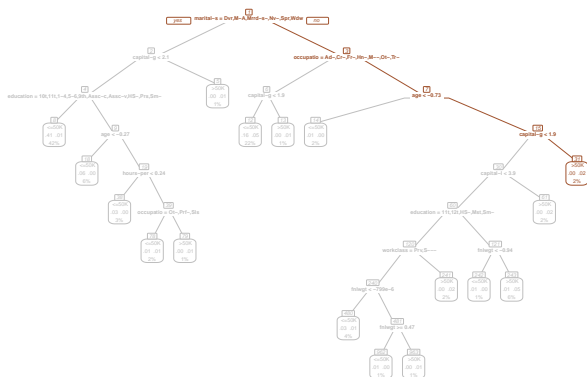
1
yes marital-s = Dvr,M-A,Mrrd-s-,Nv-,Spr,Wdw no

2
capital-g < 3.1

3
occupatio = Ad-,Cr-,Fr-,Hn-,M-,Ot-,Tr-

4
education = 10t,11t,1-4,5-6,9th,Assc-c,Assc-v,HS-,Prs,Sm-

5
>50K
.00 .01
7%

6
capital-g < 1.9

7
age < -0.73

8
<=50K
.41 .01
42%

9
age < -0.27

12
<=50K
.16 .02
22%

13
>50K
.00 .01
1%

14
<=50K
.01 .00
2%

15
capital-g < 1.9

18
<=50K
.00 .00
6%

19
hours-per < 0.24

30
capital-l < 3.3

31
>50K
.00 .02
2%

38
<=50K
.00 .00
3%

39
occupatio = Ot-,Prf-,Sls

60
education = 11t,12t,HS-,Mst,Sm-

61
>50K
.00 .02
3%

78
<=50K
.01 .00
2%

79
>50K
.00 .01
1%

120
workclass = Prv,S-

121
fnlwgt < -0.54

240
fnlwgt < -790e-4

241
>50K
.00 .02
2%

242
>50K
.00 .01
1%

243
<=50K
.01 .00
6%

480
<=50K
.03 .01
4%

481
fnlwgt >= 0.47

962
<=50K
.01 .00
1%

963
>50K
.00 .01
1%